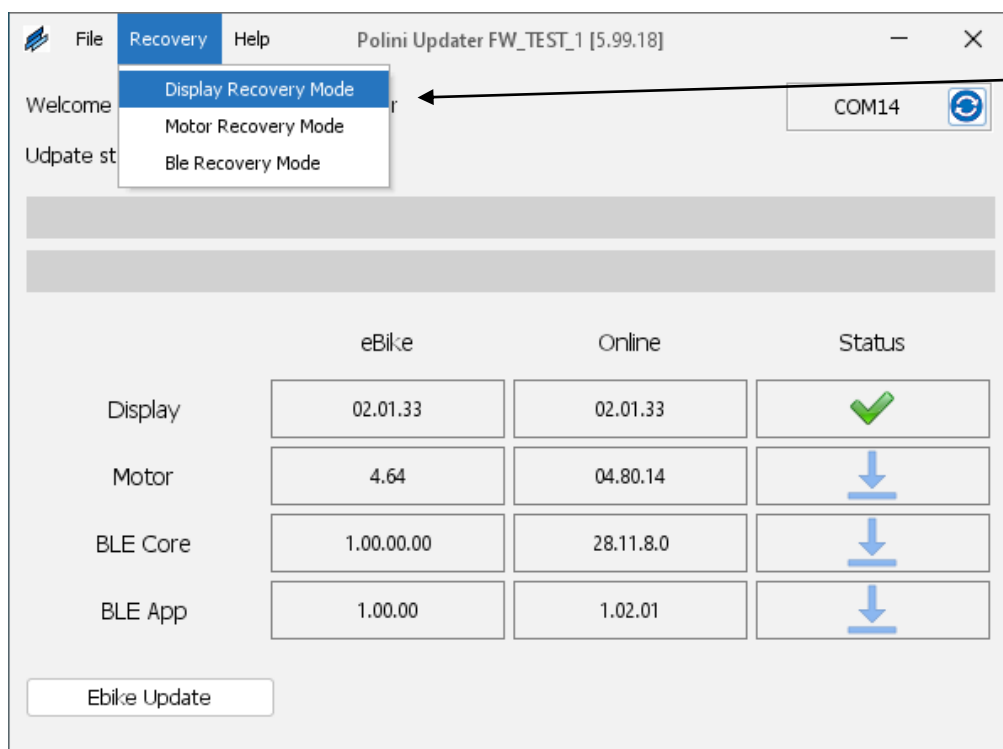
File Recovery Help Polini Updater FW_TEST_1 [5.99.18]

Display Recovery Mode
Motor Recovery Mode
Ble Recovery Mode

Welcome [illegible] r

Udpate st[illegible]

COM14

| | eBike | Online | Status |
|---|---|---|---|
| Display | 02.01.33 | 02.01.33 | |
| Motor | 4.64 | 04.80.14 | |
| BLE Core | 1.00.00.00 | 28.11.8.0 | |
| BLE App | 1.00.00 | 1.02.01 | |

Ebike Update